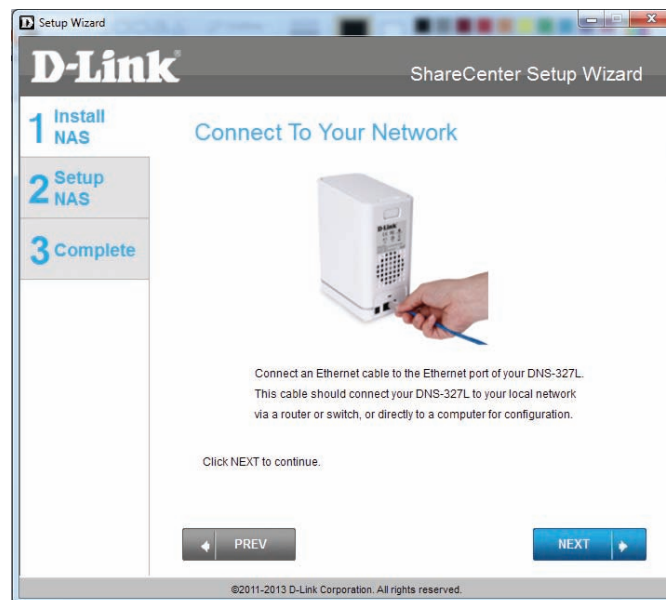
Setup Wizard

D-Link

ShareCenter Setup Wizard

1 Install NAS

2 Setup NAS

3 Complete

Connect To Your Network

Connect an Ethernet cable to the Ethernet port of your DNS-327L. This cable should connect your DNS-327L to your local network via a router or switch, or directly to a computer for configuration.

Click NEXT to continue.

PREV

NEXT

©2011-2013 D-Link Corporation. All rights reserved.